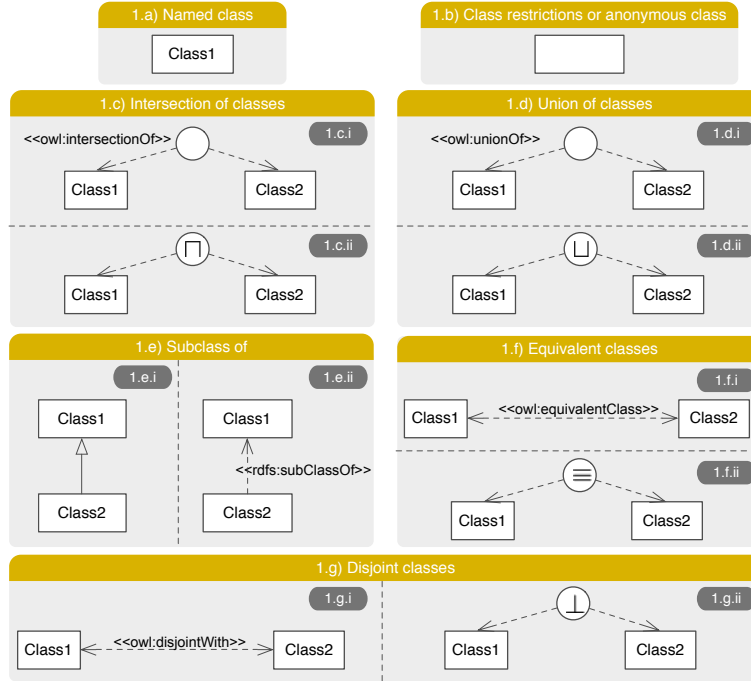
1.a) Named class

Class1

1.b) Class restrictions or anonymous class

1.c) Intersection of classes

1.c.i

<<owl:intersectionOf>>

Class1

Class2

1.c.ii

$\sqcap$

Class1

Class2

1.d) Union of classes

1.d.i

<<owl:unionOf>>

Class1

Class2

1.d.ii

$\sqcup$

Class1

Class2

1.e) Subclass of

1.e.i

Class1

Class2

1.e.ii

Class1

<<rdfs:subClassOf>>

Class2

1.f) Equivalent classes

1.f.i

Class1

<<owl:equivalentClass>>

Class2

1.f.ii

$\equiv$

Class1

Class2

1.g) Disjoint classes

1.g.i

Class1

<<owl:disjointWith>>

Class2

1.g.ii

$\perp$

Class1

Class2